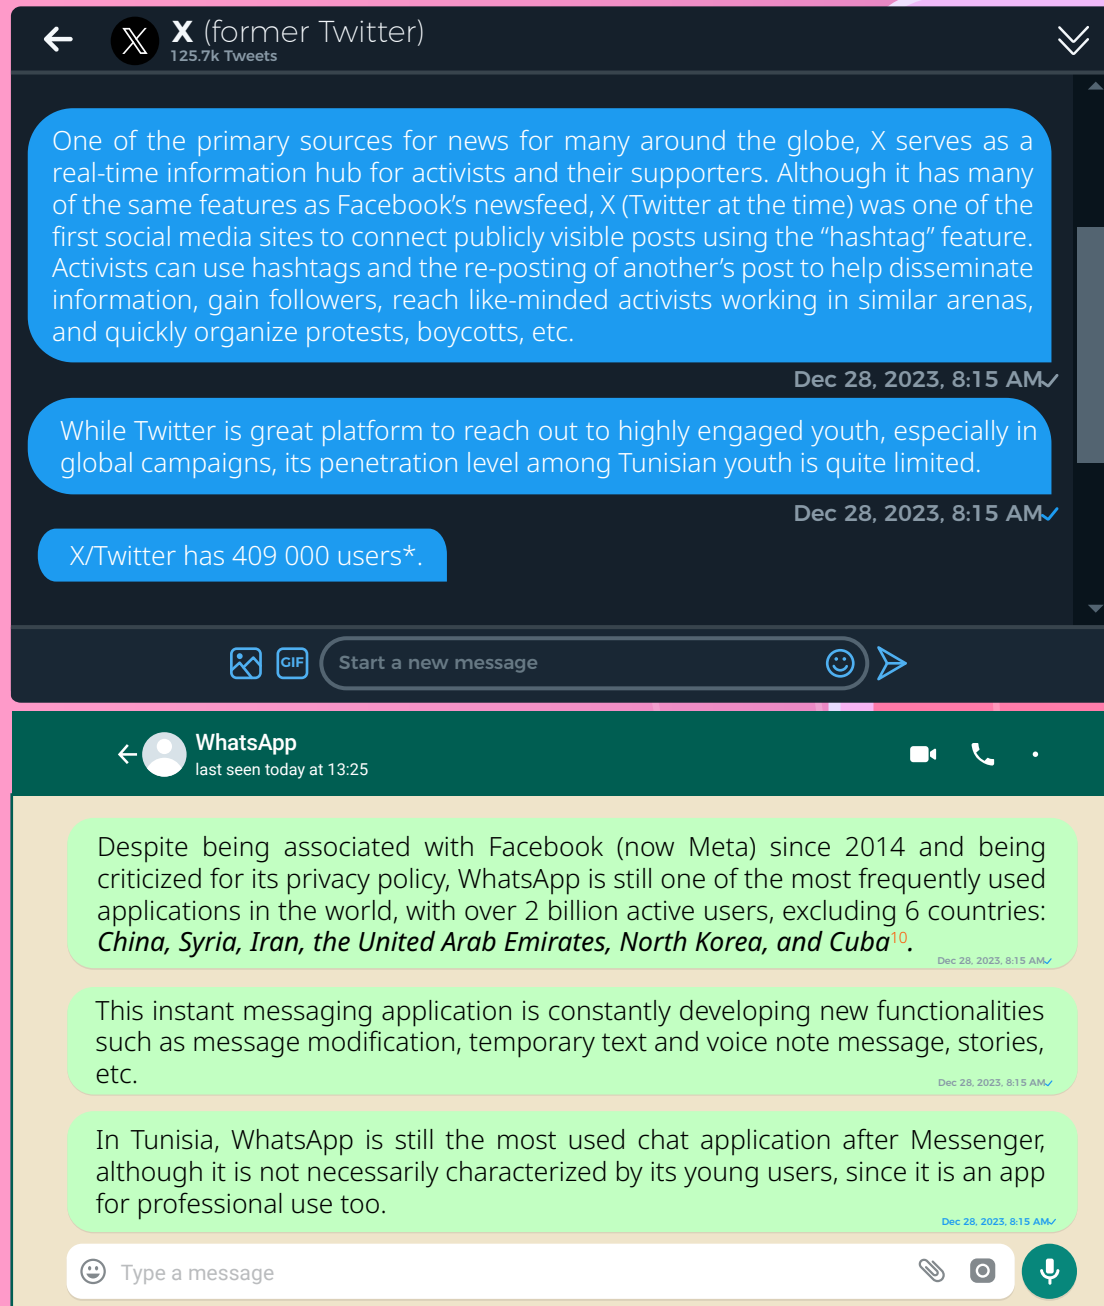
X (former Twitter)
125.7k Tweets

One of the primary sources for news for many around the globe, X serves as a real-time information hub for activists and their supporters. Although it has many of the same features as Facebook's newsfeed, X (Twitter at the time) was one of the first social media sites to connect publicly visible posts using the "hashtag" feature. Activists can use hashtags and the re-posting of another's post to help disseminate information, gain followers, reach like-minded activists working in similar arenas, and quickly organize protests, boycotts, etc.

Dec 28, 2023, 8:15 AM

While Twitter is great platform to reach out to highly engaged youth, especially in global campaigns, its penetration level among Tunisian youth is quite limited.

Dec 28, 2023, 8:15 AM

X/Twitter has 409 000 users*.

GIF Start a new message

WhatsApp
last seen today at 13:25

Despite being associated with Facebook (now Meta) since 2014 and being criticized for its privacy policy, WhatsApp is still one of the most frequently used applications in the world, with over 2 billion active users, excluding 6 countries: *China, Syria, Iran, the United Arab Emirates, North Korea, and Cuba*$^{10}$.

Dec 28, 2023, 8:15 AM

This instant messaging application is constantly developing new functionalities such as message modification, temporary text and voice note message, stories, etc.

Dec 28, 2023, 8:15 AM

In Tunisia, WhatsApp is still the most used chat application after Messenger, although it is not necessarily characterized by its young users, since it is an app for professional use too.

Dec 28, 2023, 8:15 AM

Type a message